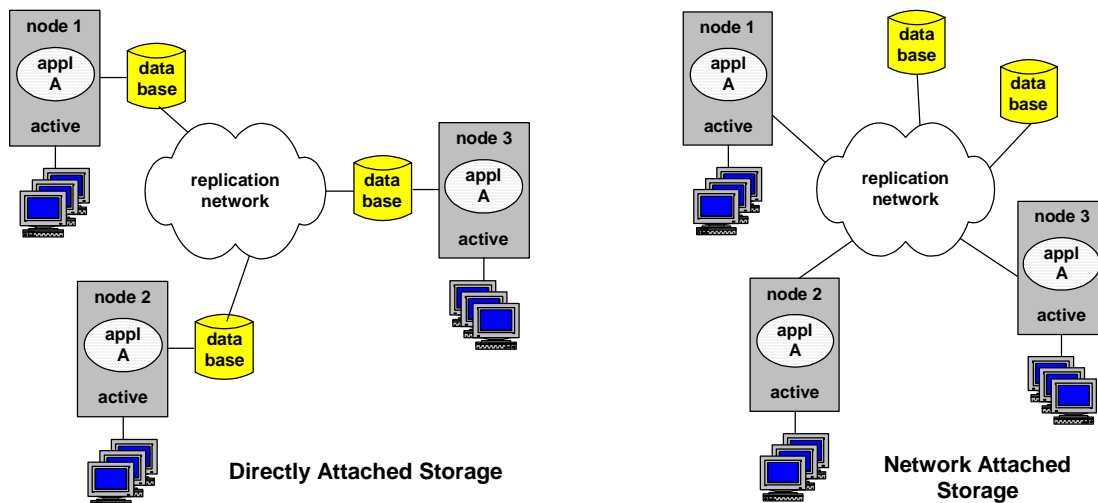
node 1

appl A

active

data base

replication network

data base

node 3

appl A

active

node 2

appl A

active

data base

Directly Attached Storage

node 1

appl A

active

data base

data base

replication network

node 3

appl A

active

node 2

appl A

active

Network Attached Storage